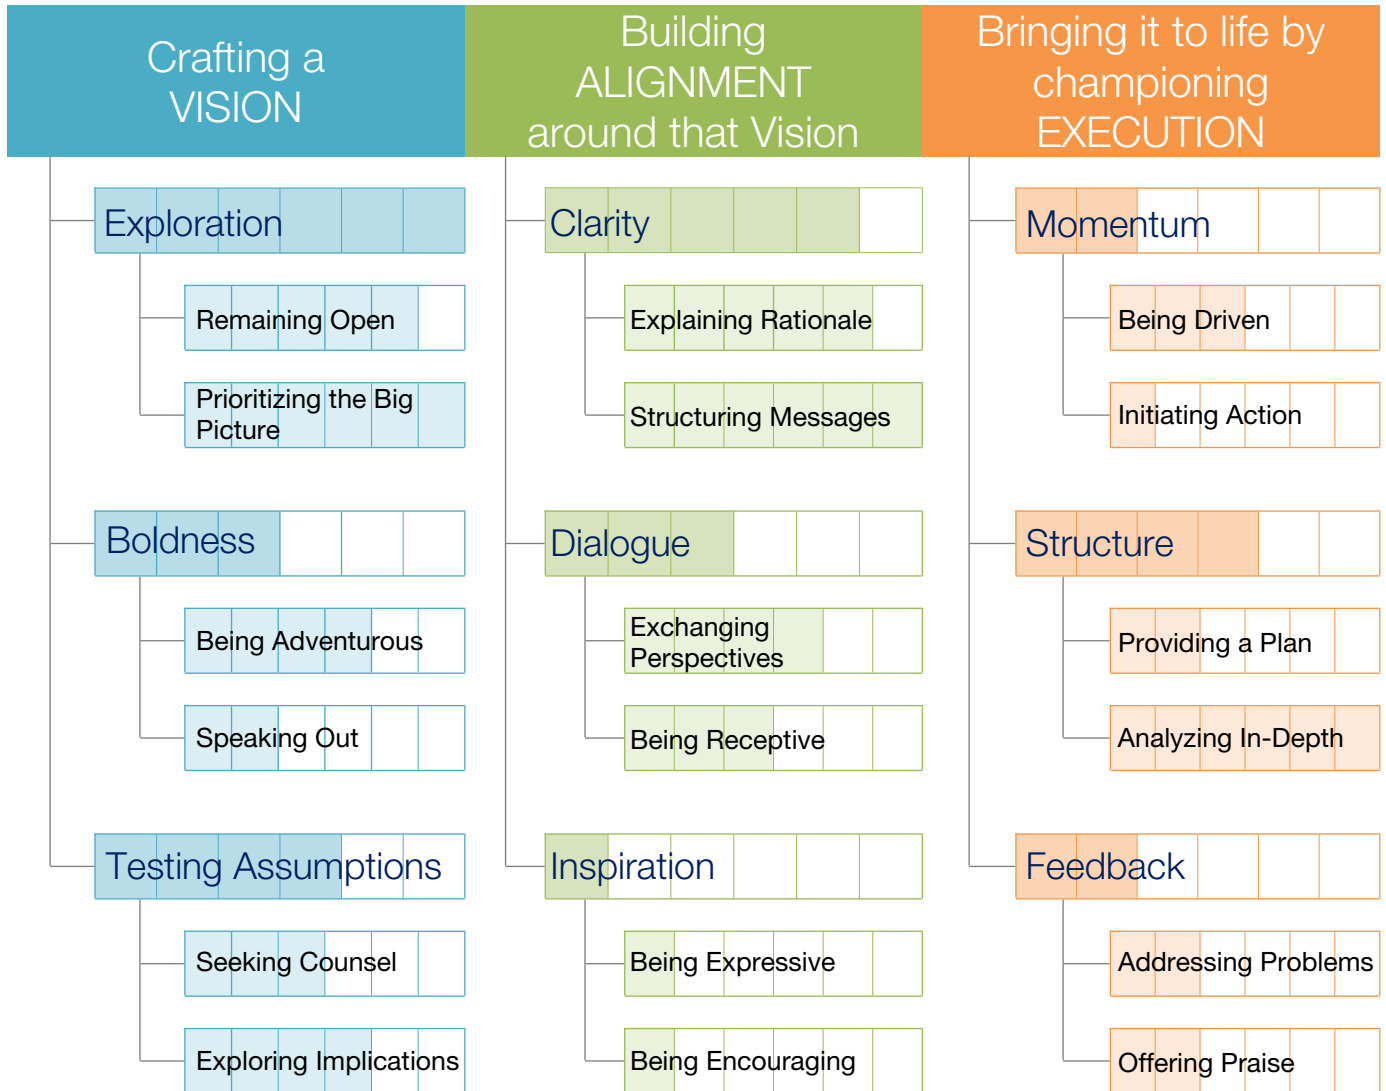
Crafting a VISION

Exploration

Remaining Open

Prioritizing the Big Picture

Boldness

Being Adventurous

Speaking Out

Testing Assumptions

Seeking Counsel

Exploring Implications

Building ALIGNMENT around that Vision

Clarity

Explaining Rationale

Structuring Messages

Dialogue

Exchanging Perspectives

Being Receptive

Inspiration

Being Expressive

Being Encouraging

Bringing it to life by championing EXECUTION

Momentum

Being Driven

Initiating Action

Structure

Providing a Plan

Analyzing In-Depth

Feedback

Addressing Problems

Offering Praise